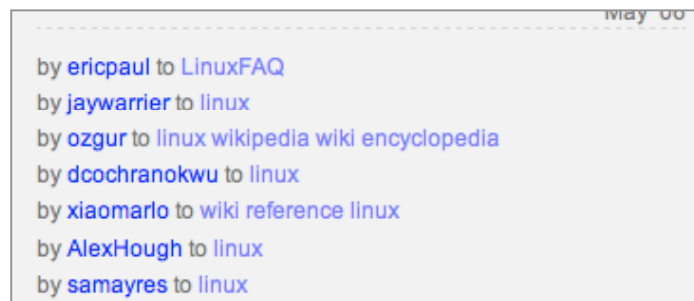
May 08

by ericpaul to LinuxFAQ
by jaywarrier to linux
by ozgur to linux wikipedia wiki encyclopedia
by dcochranokwu to linux
by xiaomarlo to wiki reference linux
by AlexHough to linux
by samayres to linux